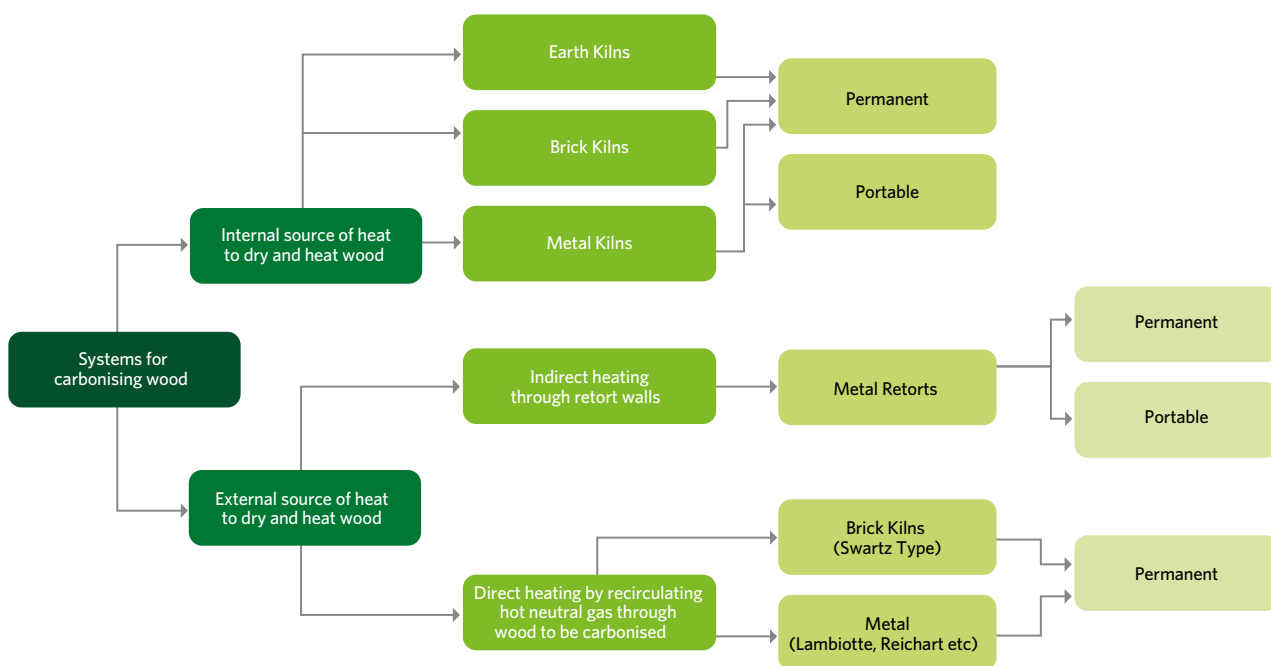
Systems for carbonising wood

Internal source of heat to dry and heat wood

Earth Kilns

Brick Kilns

Metal Kilns

Permanent

Portable

External source of heat to dry and heat wood

Indirect heating through retort walls

Metal Retorts

Permanent

Portable

Direct heating by recirculating hot neutral gas through wood to be carbonised

Brick Kilns (Swartz Type)

Metal (Lambiotte, Reichart etc)

Permanent